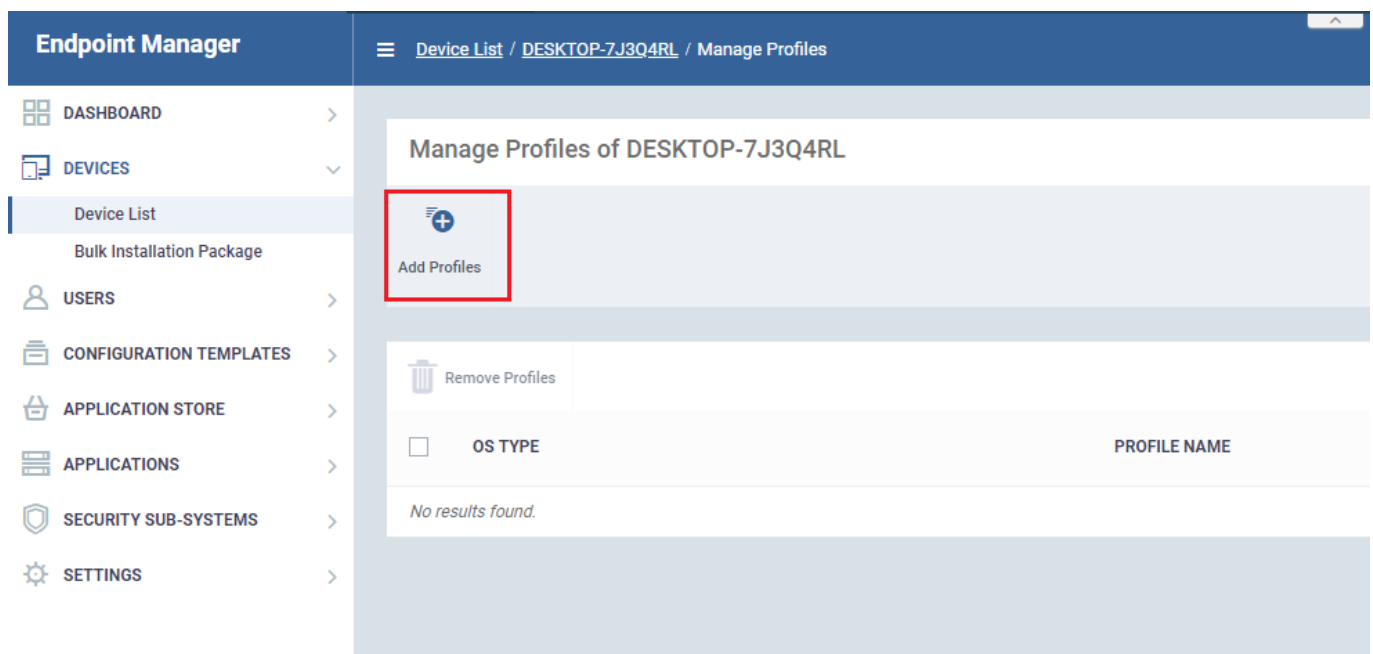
Endpoint Manager

Device List / DESKTOP-7J3Q4RL / Manage Profiles

DASHBOARD

DEVICES

Device List

Bulk Installation Package

USERS

CONFIGURATION TEMPLATES

APPLICATION STORE

APPLICATIONS

SECURITY SUB-SYSTEMS

SETTINGS

Manage Profiles of DESKTOP-7J3Q4RL

Add Profiles

Remove Profiles

| | OS TYPE | PROFILE NAME |
|---|---|---|
| No results found. | | |